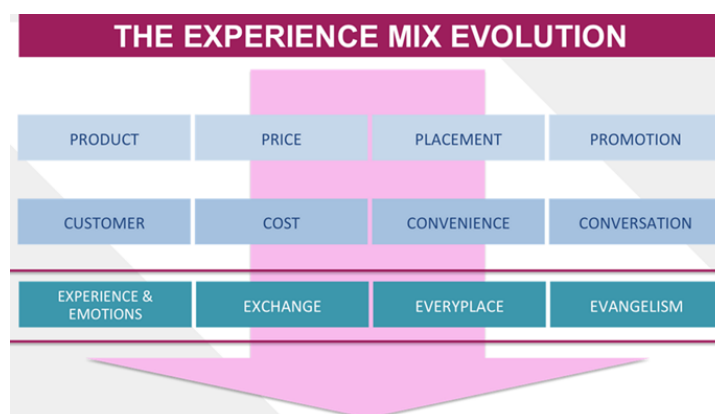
THE EXPERIENCE MIX EVOLUTION

| PRODUCT | PRICE | PLACEMENT | PROMOTION |
|---|---|---|---|
| CUSTOMER | COST | CONVENIENCE | CONVERSATION |
| EXPERIENCE & EMOTIONS | EXCHANGE | EVERYPLACE | EVANGELISM |